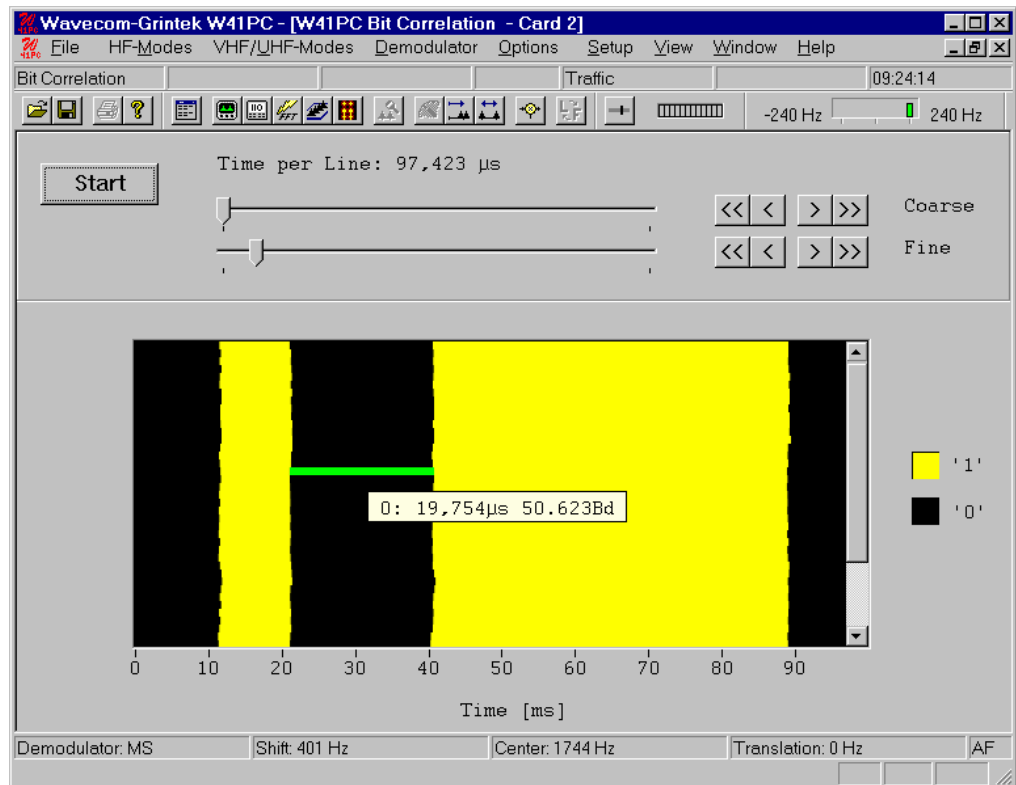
Wavecom-Grintek W41PC - [W41PC Bit Correlation - Card 2]
File HF-Modes VHF/UHF-Modes Demodulator Options Setup View Window Help
Bit Correlation | Traffic | 09:24:14
-240 Hz 240 Hz
Start
Time per Line: 97,423 µs
<< < > >> Coarse
<< < > >> Fine
0: 19,754µs 50.623Bd
'1'
'0'
0 10 20 30 40 50 60 70 80 90
Time [ms]
Demodulator: MS | Shift: 401 Hz | Center: 1744 Hz | Translation: 0 Hz | AF